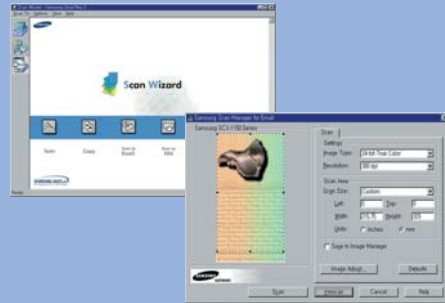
Scan Wizard - Samsung SmarThru 2
Scan To Options View Help
SAMSUNG
Scan Wizard
Scan
Copy
Scan to Email
Scan to OCR
SAMSUNG
Ready

Samsung Scan Manager for Email
Samsung SCX-1150 Series
Scan
Settings
Image Type: 24-bit True Color
Resolution: 100 dpi
Scan Area
Scan Size: Custom
Left: 0
Top: 0
Width: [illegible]
Height: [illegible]
Units: inches mm
Save to Image Manager
Image Adjust...
Defaults
SAMSUNG
Scan
Prescan
Cancel
Help